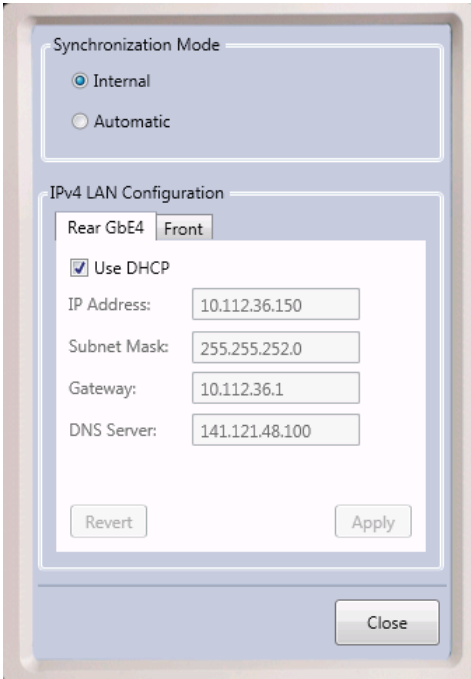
Synchronization Mode

Internal

Automatic

IPv4 LAN Configuration

Rear GbE4 | Front

Use DHCP

IP Address: 10.112.36.150

Subnet Mask: 255.255.252.0

Gateway: 10.112.36.1

DNS Server: 141.121.48.100

Revert

Apply

Close